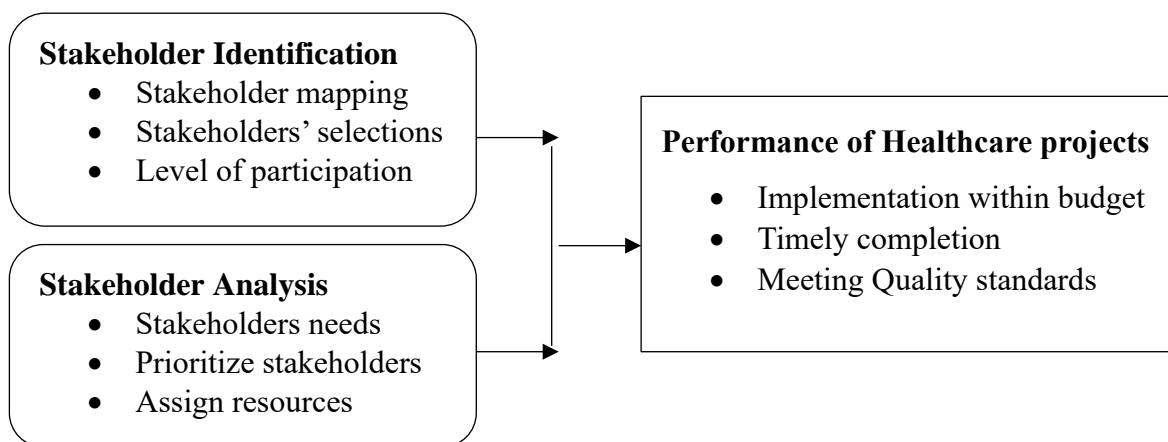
**Stakeholder Identification**
- Stakeholder mapping
- Stakeholders' selections
- Level of participation

**Stakeholder Analysis**
- Stakeholders needs
- Prioritize stakeholders
- Assign resources

**Performance of Healthcare projects**
- Implementation within budget
- Timely completion
- Meeting Quality standards